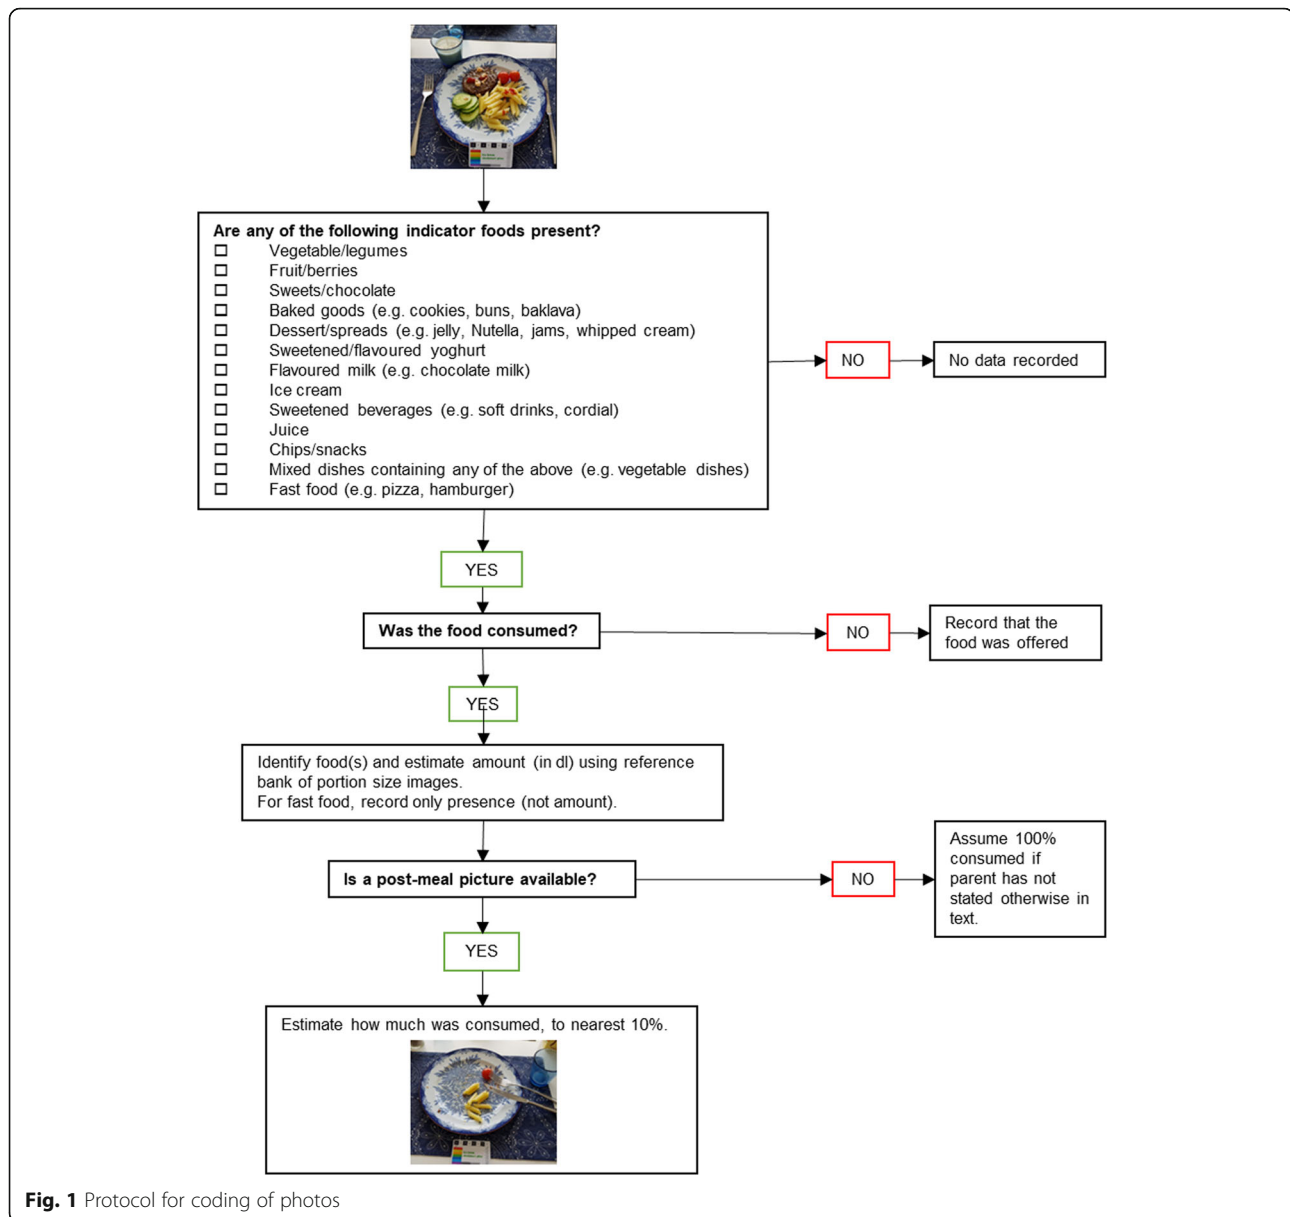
Are any of the following indicator foods present?
☐ Vegetable/legumes
☐ Fruit/berries
☐ Sweets/chocolate
☐ Baked goods (e.g. cookies, buns, baklava)
☐ Dessert/spreads (e.g. jelly, Nutella, jams, whipped cream)
☐ Sweetened/flavoured yoghurt
☐ Flavoured milk (e.g. chocolate milk)
☐ Ice cream
☐ Sweetened beverages (e.g. soft drinks, cordial)
☐ Juice
☐ Chips/snacks
☐ Mixed dishes containing any of the above (e.g. vegetable dishes)
☐ Fast food (e.g. pizza, hamburger)

NO

No data recorded

YES

Was the food consumed?

NO

Record that the food was offered

YES

Identify food(s) and estimate amount (in dl) using reference bank of portion size images.
For fast food, record only presence (not amount).

Is a post-meal picture available?

NO

Assume 100% consumed if parent has not stated otherwise in text.

YES

Estimate how much was consumed, to nearest 10%.

Fig. 1 Protocol for coding of photos